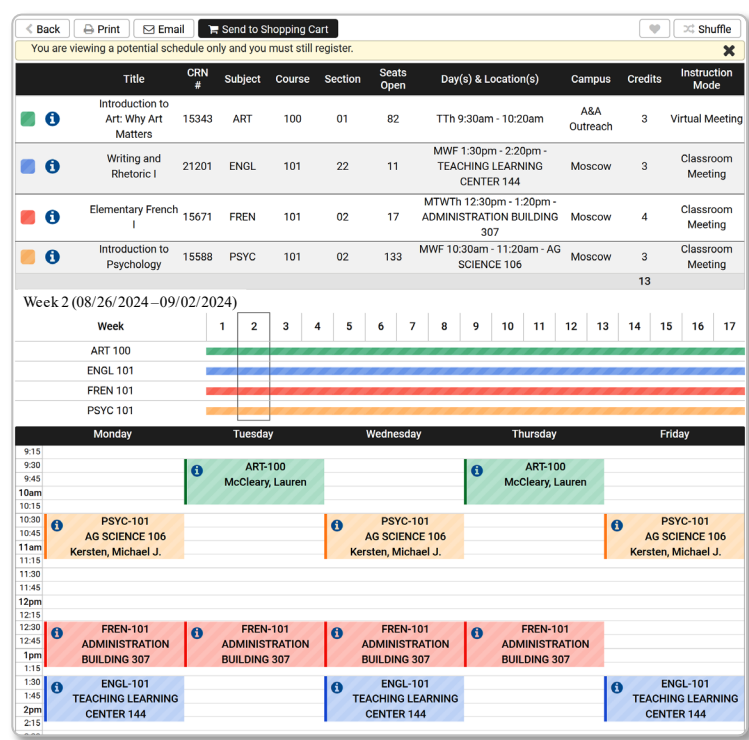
Back | Print | Email | Send to Shopping Cart | Shuffle

You are viewing a potential schedule only and you must still register.

| | Title | CRN # | Subject | Course | Section | Seats Open | Day(s) & Location(s) | Campus | Credits | Instruction Mode |
|---|---|---|---|---|---|---|---|---|---|---|
| | Introduction to Art: Why Art Matters | 15343 | ART | 100 | 01 | 82 | TTh 9:30am - 10:20am | A&A Outreach | 3 | Virtual Meeting |
| | Writing and Rhetoric I | 21201 | ENGL | 101 | 22 | 11 | MWF 1:30pm - 2:20pm - TEACHING LEARNING CENTER 144 | Moscow | 3 | Classroom Meeting |
| | Elementary French I | 15671 | FREN | 101 | 02 | 17 | MTWTh 12:30pm - 1:20pm - ADMINISTRATION BUILDING 307 | Moscow | 4 | Classroom Meeting |
| | Introduction to Psychology | 15588 | PSYC | 101 | 02 | 133 | MWF 10:30am - 11:20am - AG SCIENCE 106 | Moscow | 3 | Classroom Meeting |
| | | | | | | | | | 13 | |

Week 2 (08/26/2024 – 09/02/2024)

| Week | 1 | 2 | 3 | 4 | 5 | 6 | 7 | 8 | 9 | 10 | 11 | 12 | 13 | 14 | 15 | 16 | 17 |
|---|---|---|---|---|---|---|---|---|---|---|---|---|---|---|---|---|---|
| ART 100 | | | | | | | | | | | | | | | | | |
| ENGL 101 | | | | | | | | | | | | | | | | | |
| FREN 101 | | | | | | | | | | | | | | | | | |
| PSYC 101 | | | | | | | | | | | | | | | | | |

Monday Tuesday Wednesday Thursday Friday

9:15 9:30 9:45 10am 10:15 10:30 10:45 11am 11:15 11:30 11:45 12pm 12:15 12:30 12:45 1pm 1:15 1:30 1:45 2pm 2:15

ART-100 McCleary, Lauren (Tuesday)
ART-100 McCleary, Lauren (Thursday)
PSYC-101 AG SCIENCE 106 Kersten, Michael J. (Monday)
PSYC-101 AG SCIENCE 106 Kersten, Michael J. (Wednesday)
PSYC-101 AG SCIENCE 106 Kersten, Michael J. (Friday)
FREN-101 ADMINISTRATION BUILDING 307 (Monday)
FREN-101 ADMINISTRATION BUILDING 307 (Tuesday)
FREN-101 ADMINISTRATION BUILDING 307 (Wednesday)
FREN-101 ADMINISTRATION BUILDING 307 (Thursday)
ENGL-101 TEACHING LEARNING CENTER 144 (Monday)
ENGL-101 TEACHING LEARNING CENTER 144 (Wednesday)
ENGL-101 TEACHING LEARNING CENTER 144 (Friday)